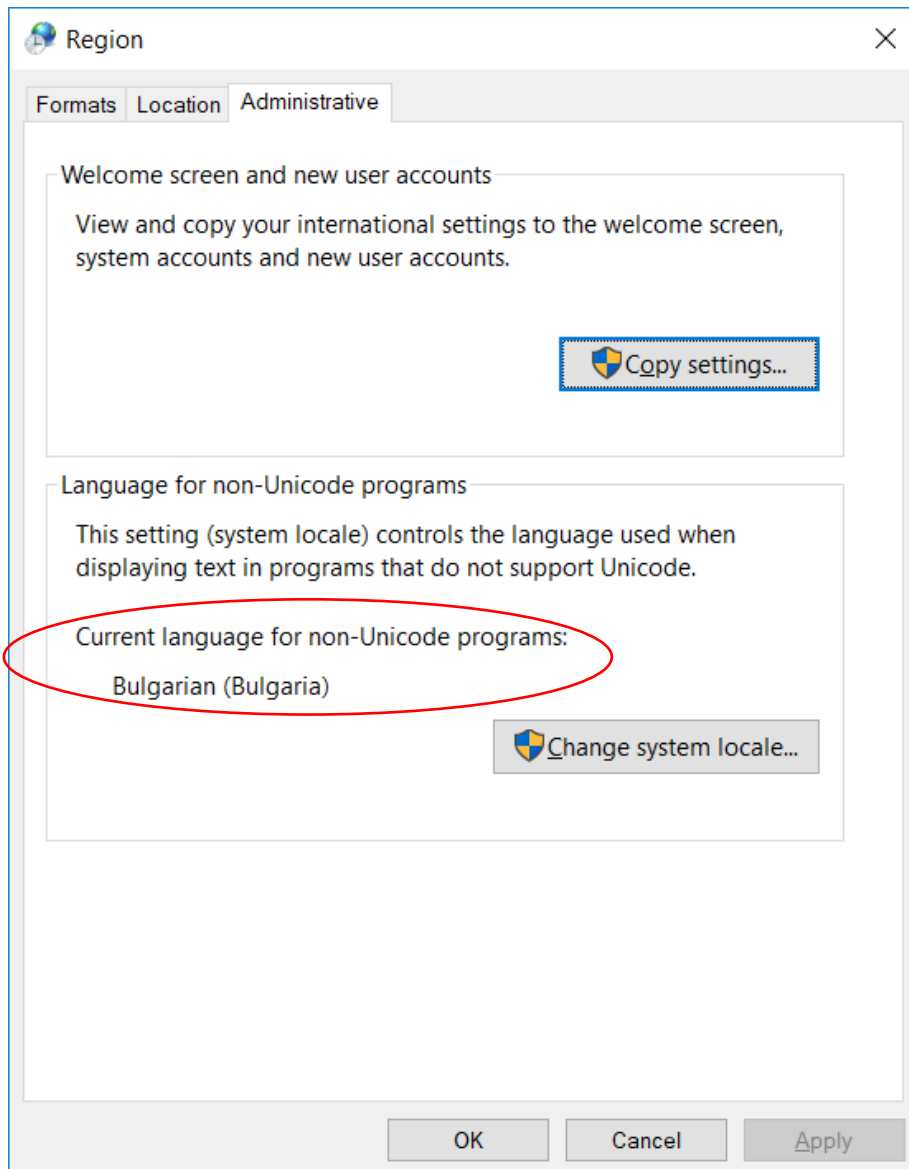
Region

Formats Location Administrative

Welcome screen and new user accounts

View and copy your international settings to the welcome screen, system accounts and new user accounts.

Copy settings...

Language for non-Unicode programs

This setting (system locale) controls the language used when displaying text in programs that do not support Unicode.

Current language for non-Unicode programs:

Bulgarian (Bulgaria)

Change system locale...

OK Cancel Apply